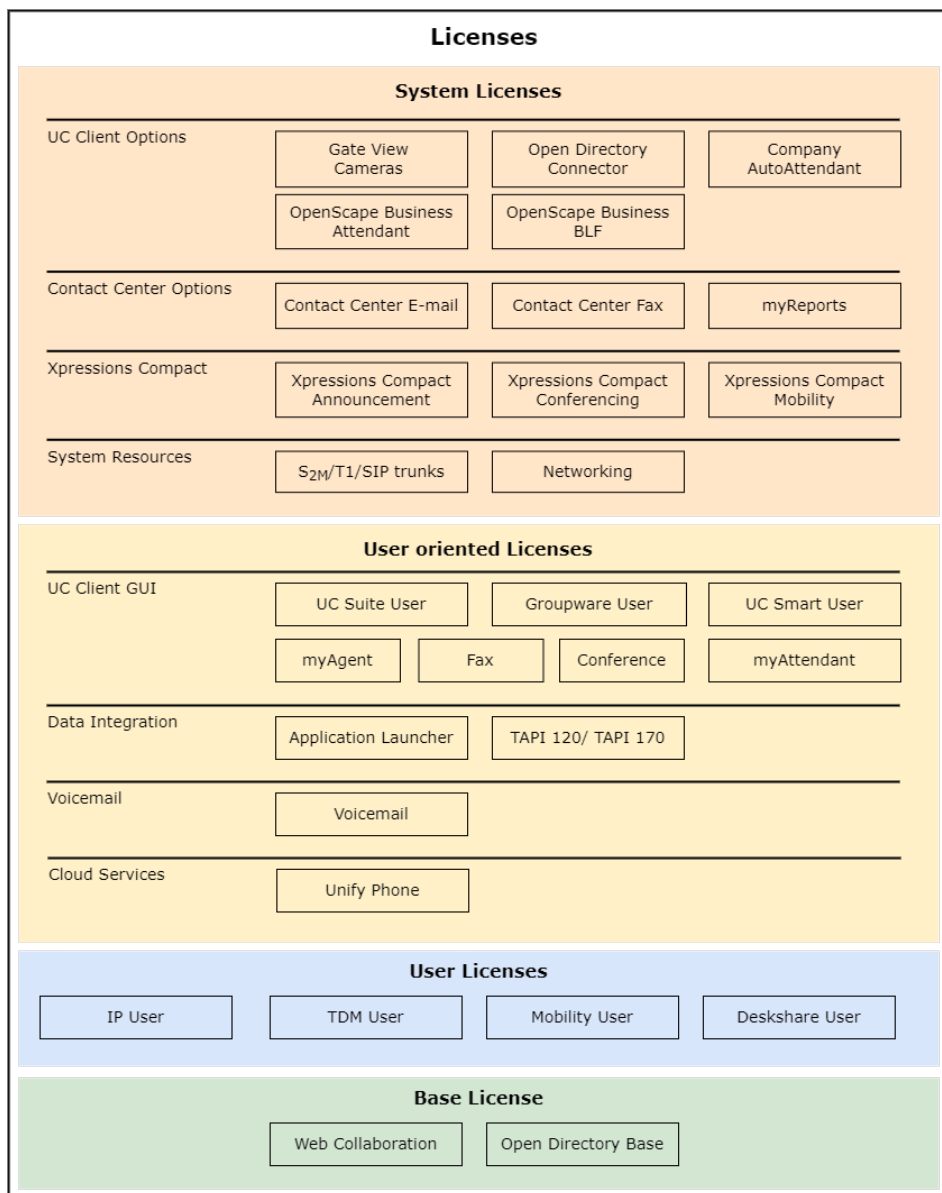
Licenses

System Licenses

UC Client Options

Gate View Cameras

Open Directory Connector

Company AutoAttendant

OpenScape Business Attendant

OpenScape Business BLF

Contact Center Options

Contact Center E-mail

Contact Center Fax

myReports

Xpressions Compact

Xpressions Compact Announcement

Xpressions Compact Conferencing

Xpressions Compact Mobility

System Resources

$S_{2M}$/T1/SIP trunks

Networking

User oriented Licenses

UC Client GUI

UC Suite User

Groupware User

UC Smart User

myAgent

Fax

Conference

myAttendant

Data Integration

Application Launcher

TAPI 120/ TAPI 170

Voicemail

Voicemail

Cloud Services

Unify Phone

User Licenses

IP User

TDM User

Mobility User

Deskshare User

Base License

Web Collaboration

Open Directory Base